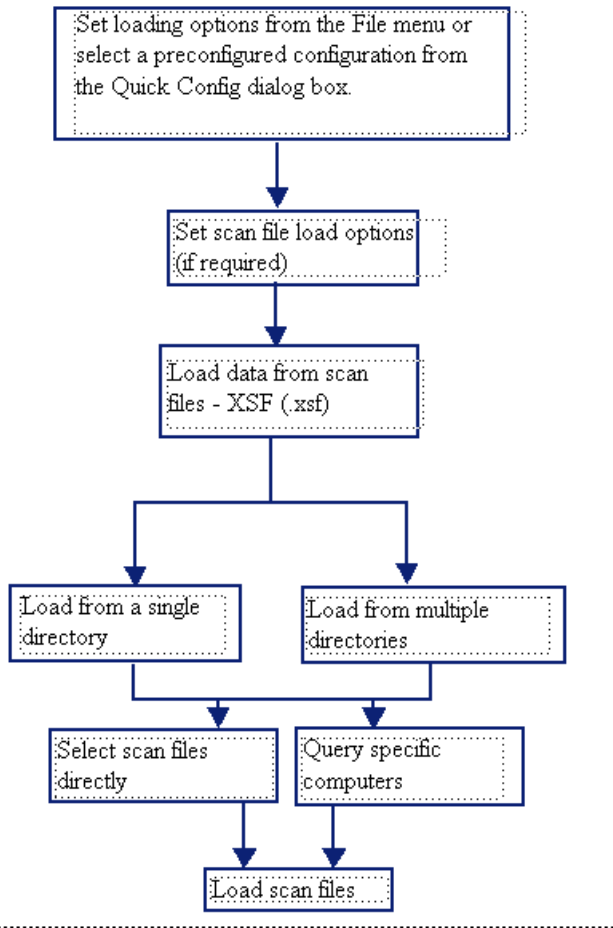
Set loading options from the File menu or select a preconfigured configuration from the Quick Config dialog box.

Set scan file load options (if required)

Load data from scan files - XSF (.xsf)

Load from a single directory

Load from multiple directories

Select scan files directly

Query specific computers

Load scan files